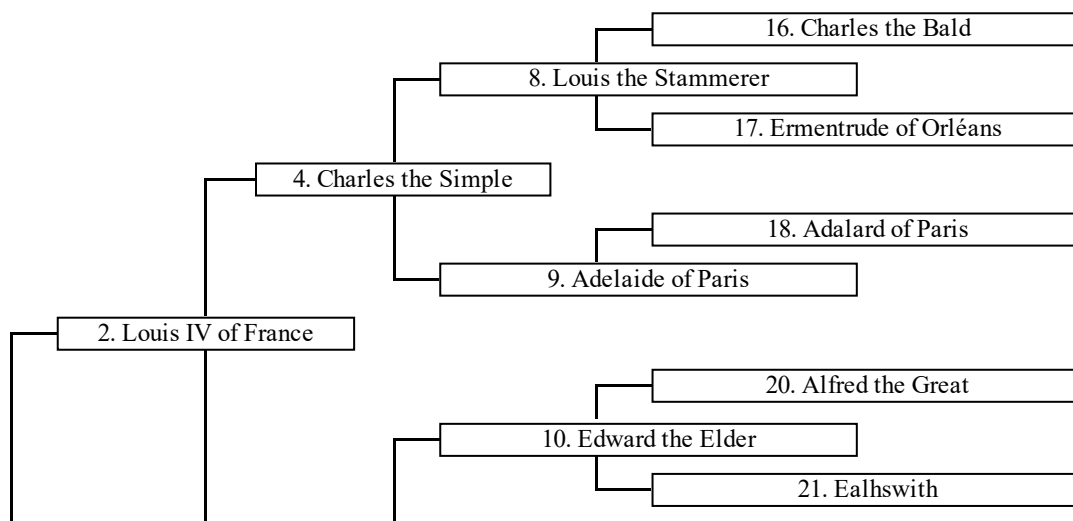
16. Charles the Bald
8. Louis the Stammerer
17. Ermentrude of Orléans
4. Charles the Simple
18. Adalard of Paris
9. Adelaide of Paris
2. Louis IV of France
20. Alfred the Great
10. Edward the Elder
21. Ealhswith